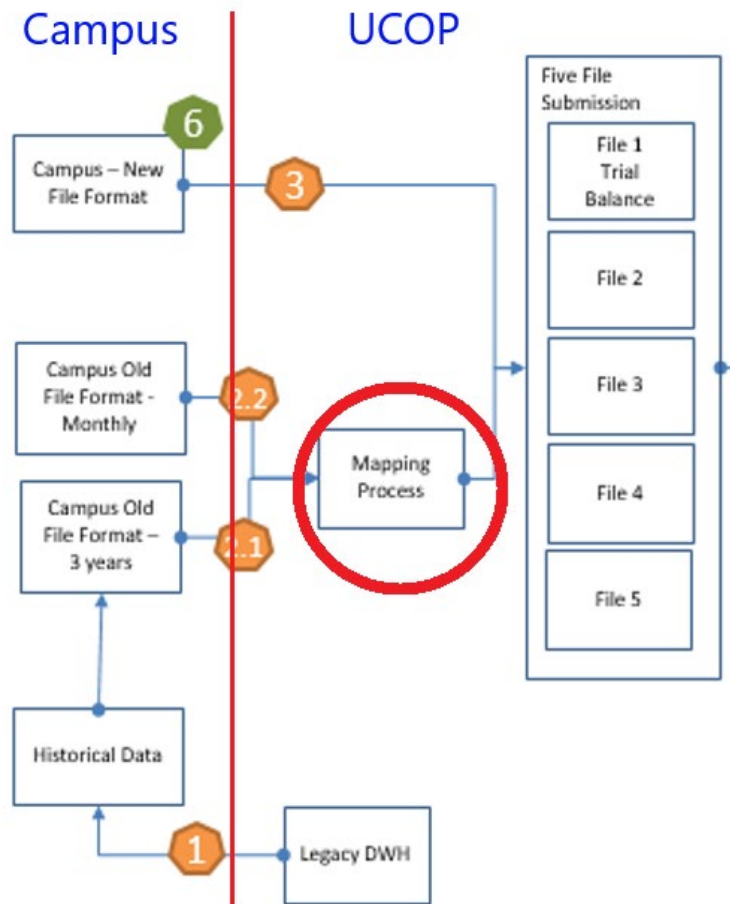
Campus

UCOP

Five File Submission

6

Campus – New File Format

3

File 1 Trial Balance

File 2

Campus Old File Format - Monthly

2.2

File 3

Mapping Process

File 4

Campus Old File Format – 3 years

2.1

File 5

Historical Data

1

Legacy DWH